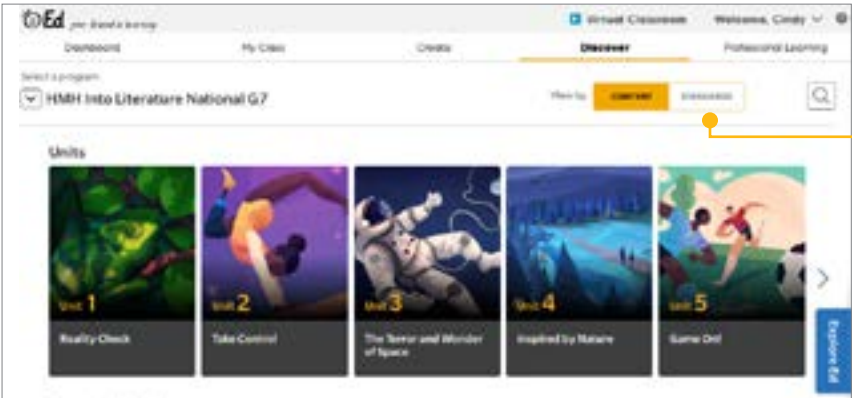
Ed your friend in learning

Virtual Classroom Welcome, Cindy

Dashboard My Class Create Discover Professional Learning

Select a program

HMH Into Literature National G7

View by CONTENT STANDARDS

Units

Unit 1 Reality Check

Unit 2 Take Control

Unit 3 The Terror and Wonder of Space

Unit 4 Inspired by Nature

Unit 5 Game On!

Explore Ed